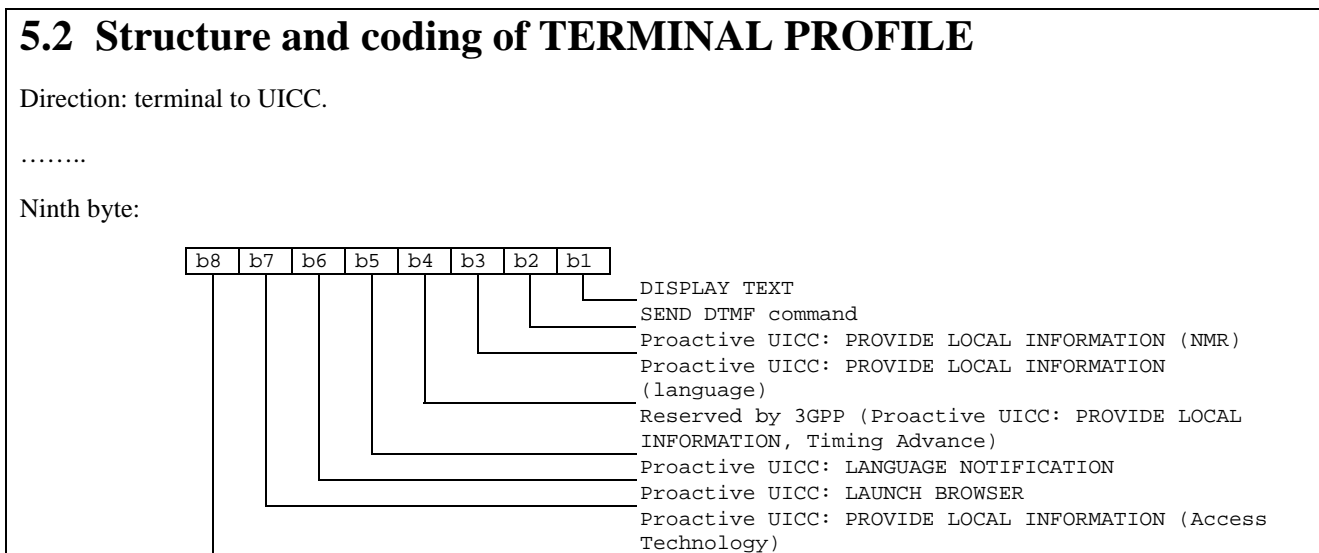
5.2 Structure and coding of TERMINAL PROFILE

Direction: terminal to UICC.

……..

Ninth byte:

| b8 | b7 | b6 | b5 | b4 | b3 | b2 | b1 |
|---|---|---|---|---|---|---|---|

DISPLAY TEXT
SEND DTMF command
Proactive UICC: PROVIDE LOCAL INFORMATION (NMR)
Proactive UICC: PROVIDE LOCAL INFORMATION (language)
Reserved by 3GPP (Proactive UICC: PROVIDE LOCAL INFORMATION, Timing Advance)
Proactive UICC: LANGUAGE NOTIFICATION
Proactive UICC: LAUNCH BROWSER
Proactive UICC: PROVIDE LOCAL INFORMATION (Access Technology)